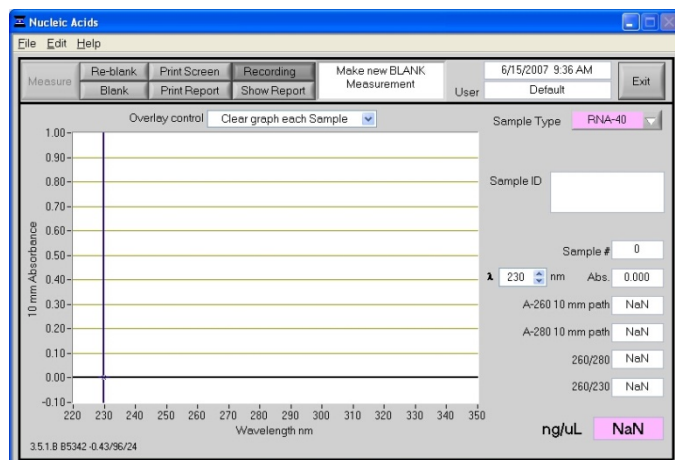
Nucleic Acids

File Edit Help

Measure | Re-blank | Blank | Print Screen | Print Report | Recording | Show Report | Make new BLANK Measurement | User | 6/15/2007 9:36 AM | Default | Exit

Overlay control Clear graph each Sample

1.00
0.90
0.80
0.70
0.60
0.50
0.40
0.30
0.20
0.10
0.00
-0.10

10 mm Absorbance

220 230 240 250 260 270 280 290 300 310 320 330 340 350
Wavelength nm

3.5.1.B B5342 -0.43/96/24

Sample Type RNA-40

Sample ID

Sample # 0

λ 230 nm Abs. 0.000

A-260 10 mm path NaN

A-280 10 mm path NaN

260/280 NaN

260/230 NaN

ng/uL NaN